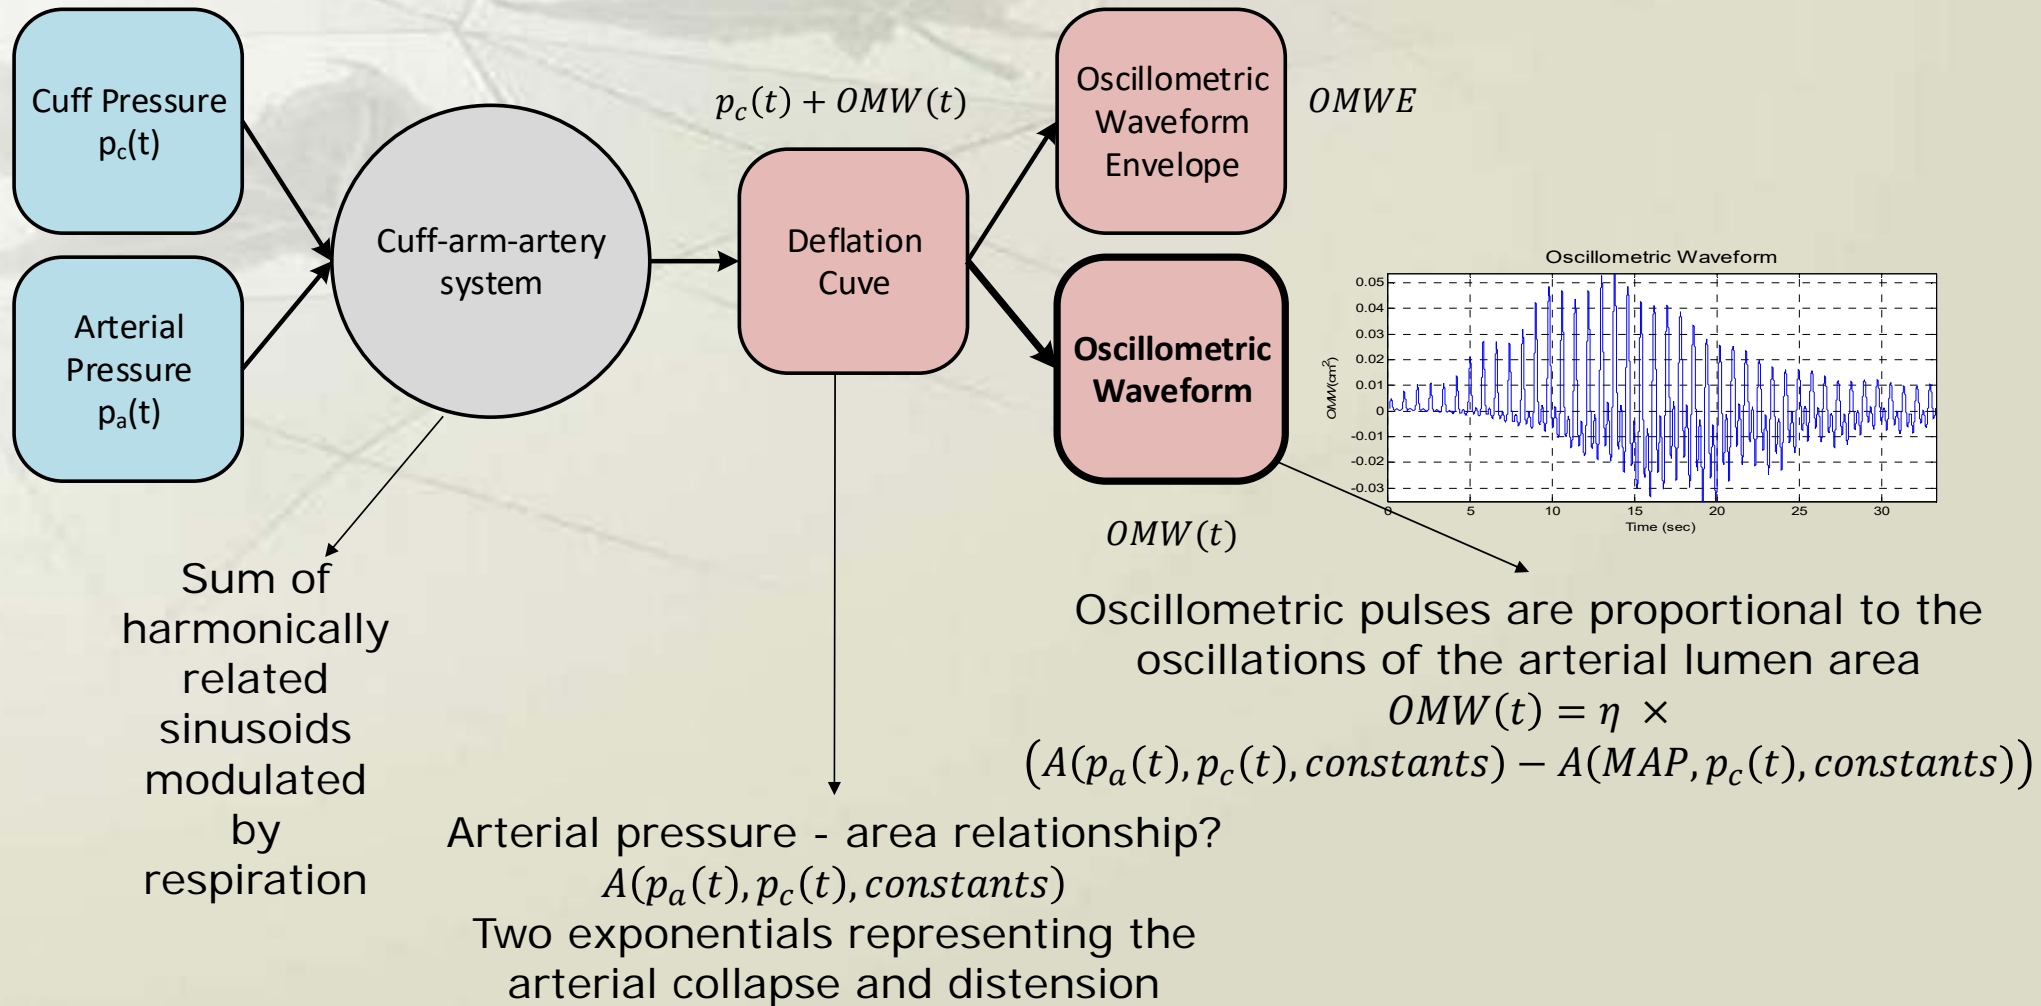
Cuff Pressure
$p_c(t)$

Arterial Pressure
$p_a(t)$

Cuff-arm-artery system

$p_c(t) + OMW(t)$

Deflation Cuve

Oscillometric Waveform Envelope

$OMWE$

Oscillometric Waveform

Oscillometric Waveform

0.05
0.04
0.03
0.02
0.01
0
-0.01
-0.02
-0.03

OMW(cm$^2$)

0
5
10
15
20
25
30

Time (sec)

$OMW(t)$

Sum of harmonically related sinusoids modulated by respiration

Oscillometric pulses are proportional to the oscillations of the arterial lumen area
$OMW(t) = \eta \times$
$\left(A(p_a(t), p_c(t), constants) - A(MAP, p_c(t), constants)\right)$

Arterial pressure - area relationship?
$A(p_a(t), p_c(t), constants)$
Two exponentials representing the arterial collapse and distension